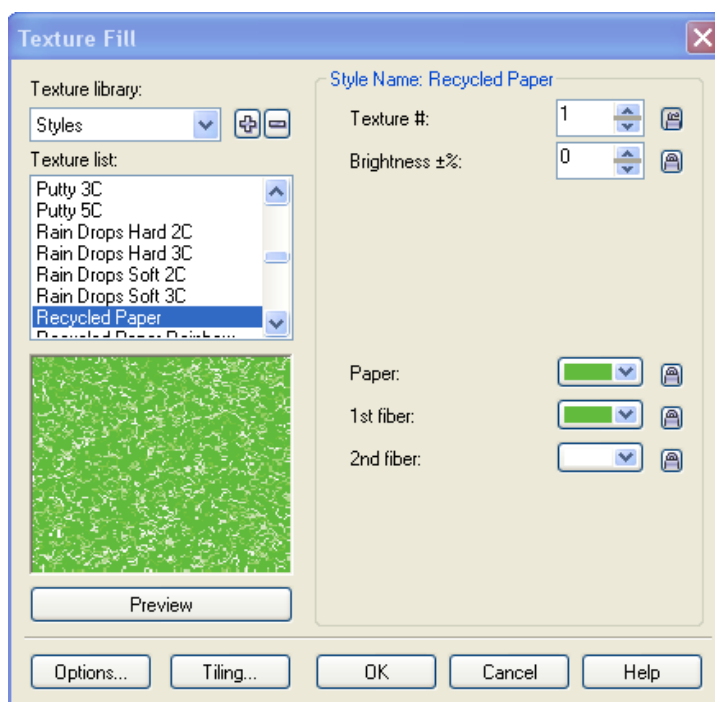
Texture Fill

Texture library:
Styles

Texture list:
Putty 3C
Putty 5C
Rain Drops Hard 2C
Rain Drops Hard 3C
Rain Drops Soft 2C
Rain Drops Soft 3C
Recycled Paper
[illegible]

Preview

Style Name: Recycled Paper
Texture #: 1
Brightness ±%: 0

Paper:
1st fiber:
2nd fiber:

Options...
Tiling...
OK
Cancel
Help